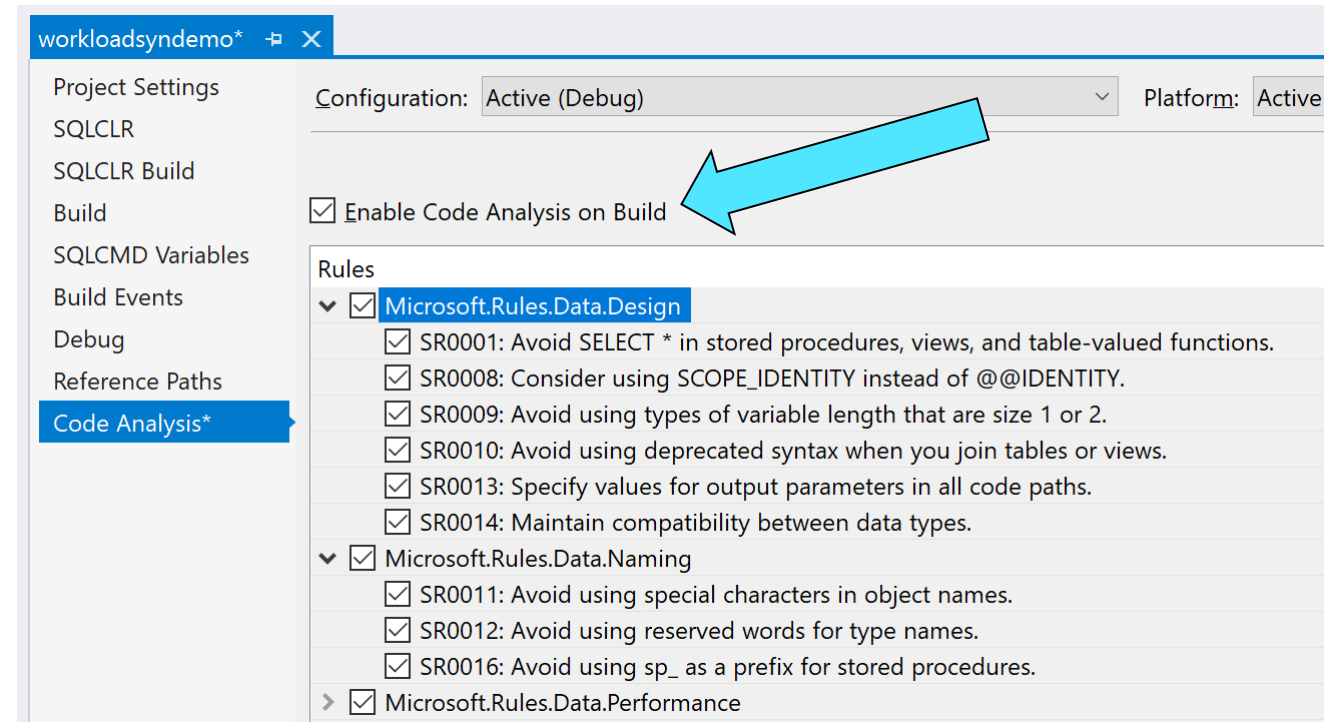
workloadsyndemo*

Project Settings
SQLCLR
SQLCLR Build
Build
SQLCMD Variables
Build Events
Debug
Reference Paths
Code Analysis*

Configuration: Active (Debug)
Platform: Active

Enable Code Analysis on Build

Rules
Microsoft.Rules.Data.Design
SR0001: Avoid SELECT * in stored procedures, views, and table-valued functions.
SR0008: Consider using SCOPE_IDENTITY instead of @@IDENTITY.
SR0009: Avoid using types of variable length that are size 1 or 2.
SR0010: Avoid using deprecated syntax when you join tables or views.
SR0013: Specify values for output parameters in all code paths.
SR0014: Maintain compatibility between data types.
Microsoft.Rules.Data.Naming
SR0011: Avoid using special characters in object names.
SR0012: Avoid using reserved words for type names.
SR0016: Avoid using sp_ as a prefix for stored procedures.
Microsoft.Rules.Data.Performance